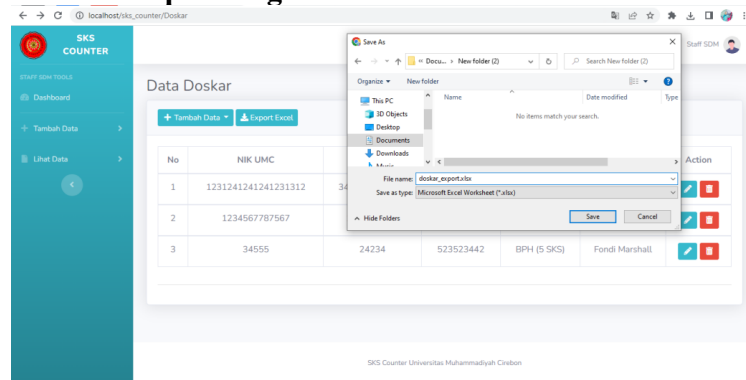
localhost/sks_counter/Doskar

SKS COUNTER

STAFF SDM TOOLS

Dashboard

Tambah Data

Lihat Data

Staff SDM

Data Doskar

Tambah Data

Export Excel

| No | NIK UMC | | | | | Action |
|---|---|---|---|---|---|---|
| 1 | 1231241241241231312 | 34 | | | | |
| 2 | 1234567787567 | | | | | |
| 3 | 34555 | 24234 | 523523442 | BPH (5 SKS) | Fondi Marshall | |

Save As

« Docu... › New folder (2)

Search New folder (2)

Organize ▾ New folder

This PC

3D Objects

Desktop

Documents

Downloads

Name

Date modified

Type

No items match your search.

File name: doskar_export.xlsx

Save as type: Microsoft Excel Worksheet (*.xlsx)

Hide Folders

Save

Cancel

SKS Counter Universitas Muhammadiyah Cirebon